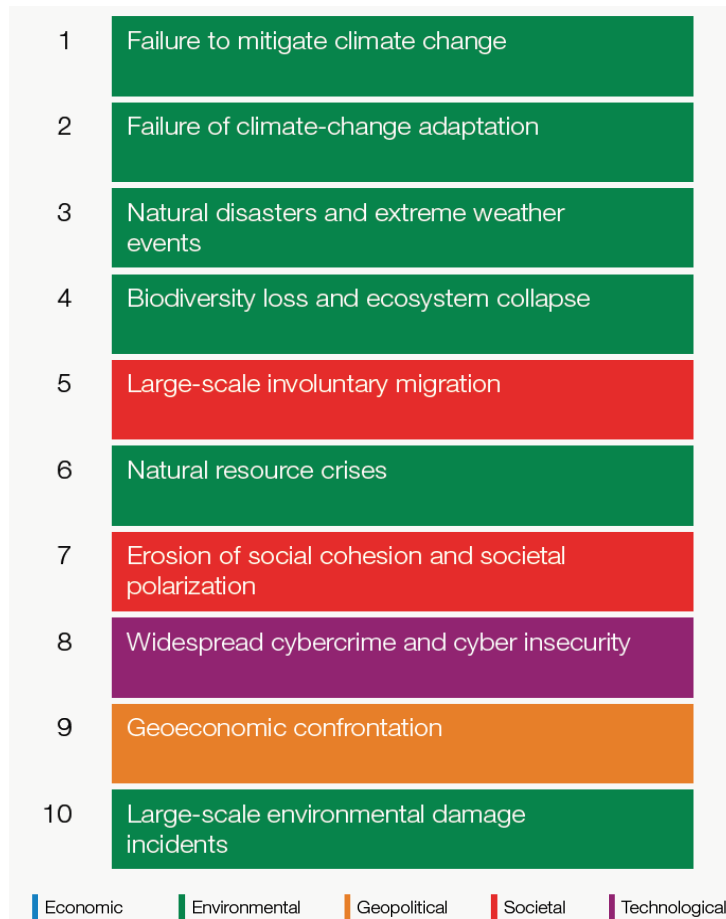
1 Failure to mitigate climate change

2 Failure of climate-change adaptation

3 Natural disasters and extreme weather events

4 Biodiversity loss and ecosystem collapse

5 Large-scale involuntary migration

6 Natural resource crises

7 Erosion of social cohesion and societal polarization

8 Widespread cybercrime and cyber insecurity

9 Geoeconomic confrontation

10 Large-scale environmental damage incidents

Economic Environmental Geopolitical Societal Technological